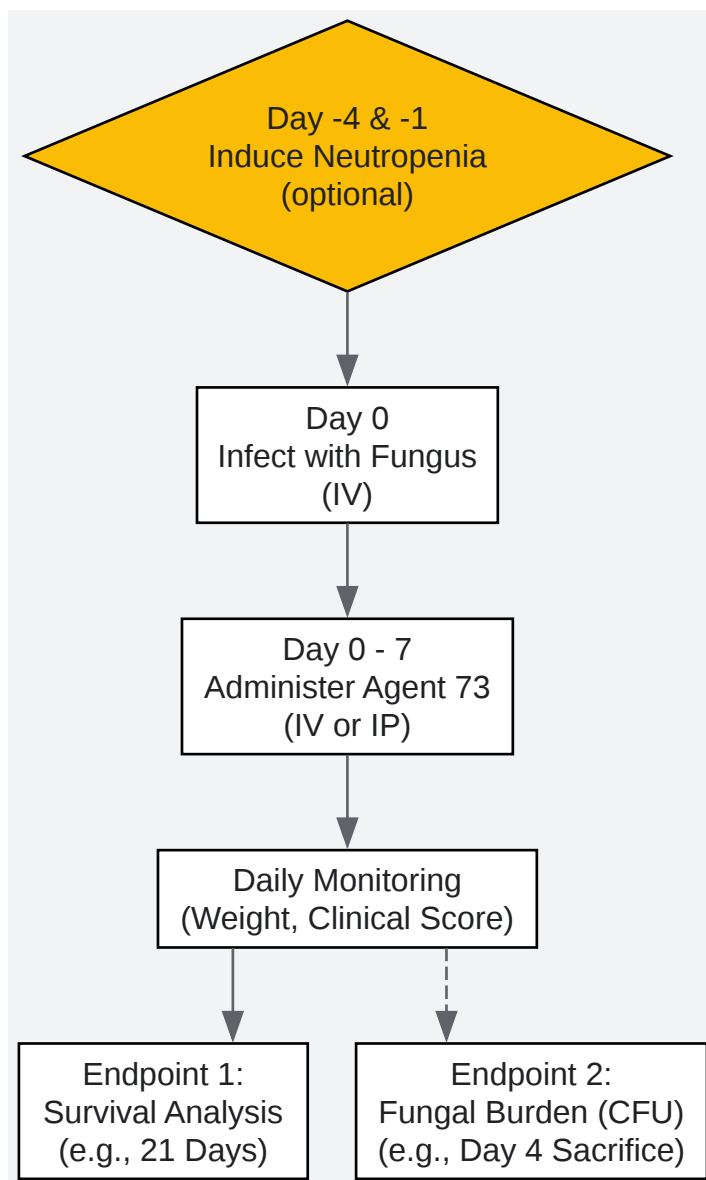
Day -4 & -1
Induce Neutropenia
(optional)

Day 0
Infect with Fungus
(IV)

Day 0 - 7
Administer Agent 73
(IV or IP)

Daily Monitoring
(Weight, Clinical Score)

Endpoint 1:
Survival Analysis
(e.g., 21 Days)

Endpoint 2:
Fungal Burden (CFU)
(e.g., Day 4 Sacrifice)